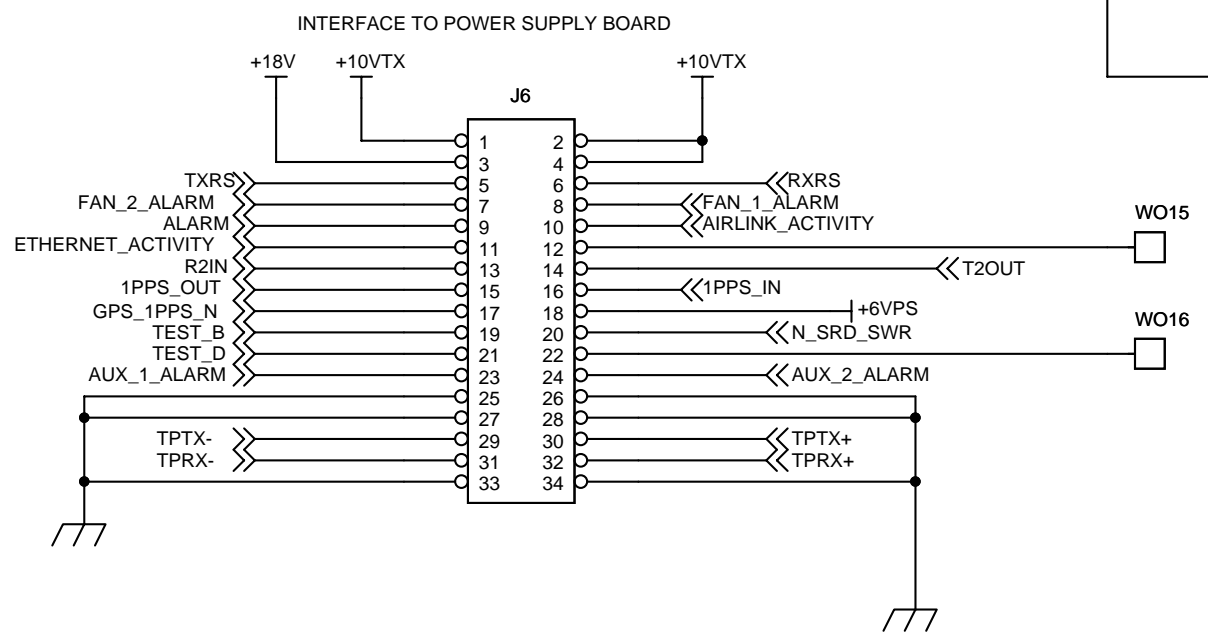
INTERFACE TO POWER SUPPLY BOARD

+18V
+10VTX
+10VTX
J6

TXRS
FAN_2_ALARM
ALARM
ETHERNET_ACTIVITY
R2IN
1PPS_OUT
GPS_1PPS_N
TEST_B
TEST_D
AUX_1_ALARM
TPTX-
TPRX-

1 2
3 4
5 6
7 8
9 10
11 12
13 14
15 16
17 18
19 20
21 22
23 24
25 26
27 28
29 30
31 32
33 34

RXRS
FAN_1_ALARM
AIRLINK_ACTIVITY
T2OUT
1PPS_IN
+6VPS
N_SRD_SWR
AUX_2_ALARM
TPTX+
TPRX+

WO15
WO16